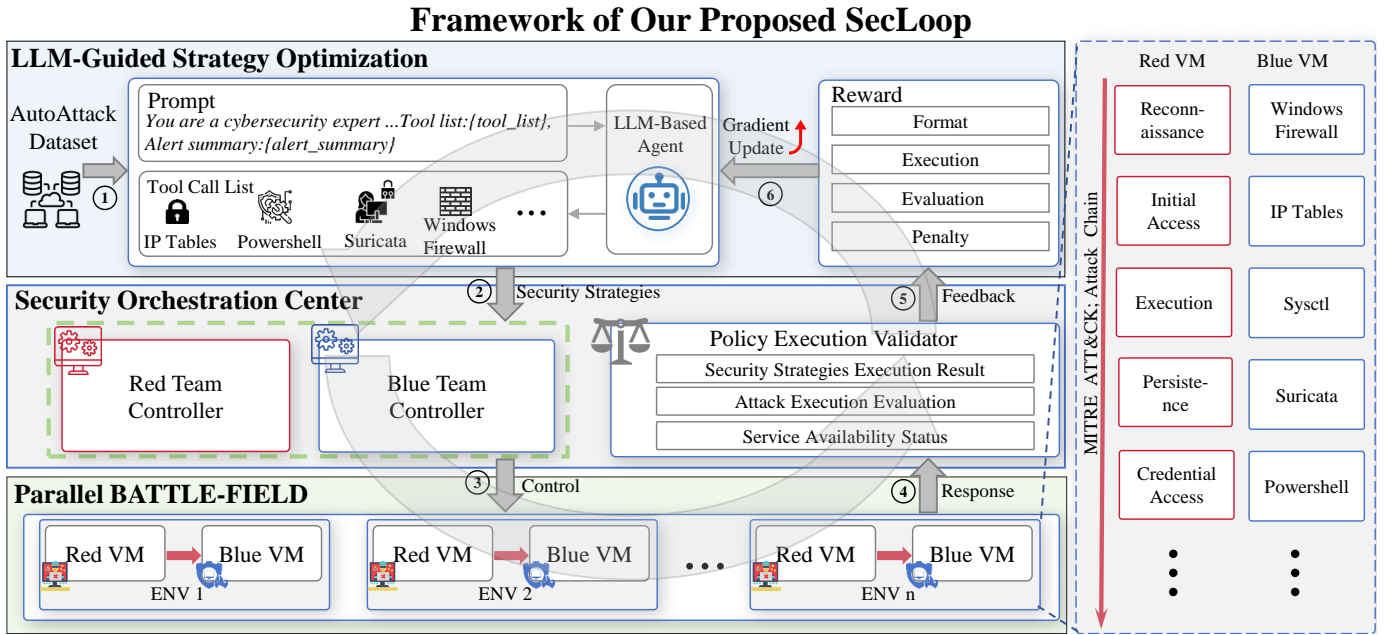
Framework of Our Proposed SecLoop

LLM-Guided Strategy Optimization

AutoAttack Dataset

1

Prompt
You are a cybersecurity expert ...Tool list:{tool_list}, Alert summary:{alert_summary}

Tool Call List
IP Tables
Powershell
Suricata
Windows Firewall
• • •

LLM-Based Agent

Gradient Update

6

Reward
Format
Execution
Evaluation
Penalty

2 Security Strategies

Security Orchestration Center

Red Team Controller

Blue Team Controller

5 Feedback

Policy Execution Validator
Security Strategies Execution Result
Attack Execution Evaluation
Service Availability Status

3 Control

4 Response

Parallel BATTLE-FIELD

Red VM
Blue VM
ENV 1

Red VM
Blue VM
ENV 2

• • •

Red VM
Blue VM
ENV n

Red VM
Blue VM

MITRE ATT&CK: Attack Chain

Reconnaissance
Initial Access
Execution
Persistence
Credential Access

Windows Firewall
IP Tables
Sysctl
Suricata
Powershell